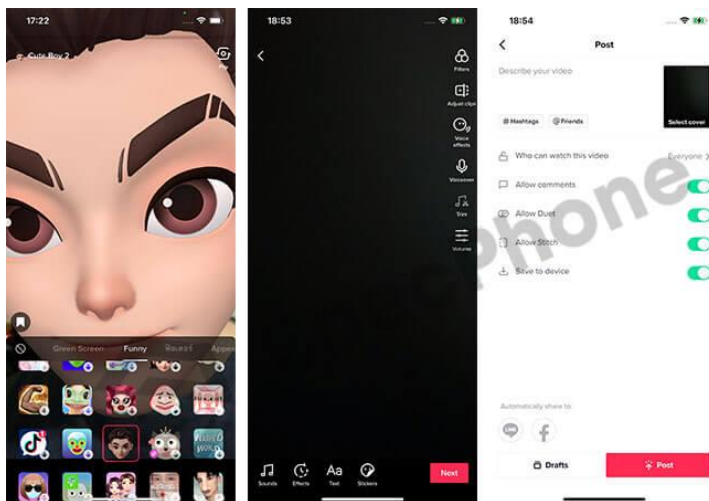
17:22

Cute Boy 2

Green Screen Funny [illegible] Appe

18:53

Filters

Adjust clips

Voice effects

Voiceover

Trim

Volume

Sounds Effects Text Stickers

Aa

Next

18:54

Post

Describe your video

Select cover

# Hashtags @ Friends

Who can watch this video Everyone

Allow comments

Allow Duet

Allow Stitch

Save to device

Automatically share to

Drafts

Post

phone